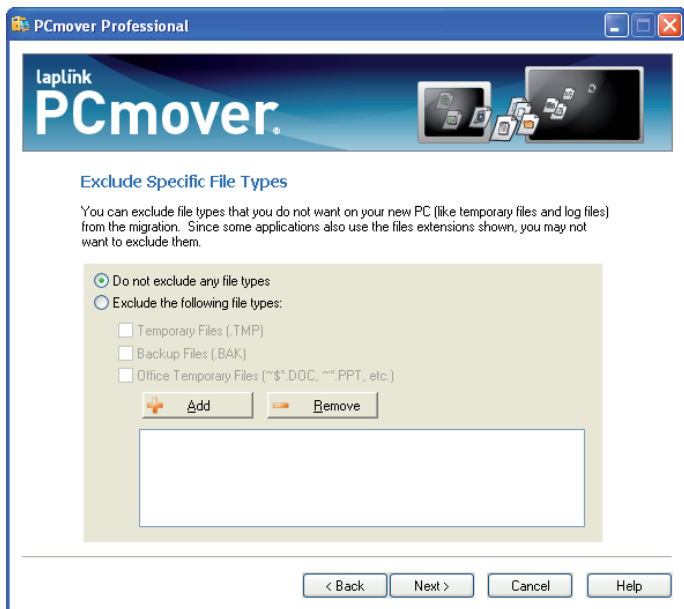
PCmover Professional

laplink
PCmover

Exclude Specific File Types

You can exclude file types that you do not want on your new PC (like temporary files and log files) from the migration. Since some applications also use the files extensions shown, you may not want to exclude them.

Do not exclude any file types
Exclude the following file types:
Temporary Files (.TMP)
Backup Files (.BAK)
Office Temporary Files (~$*.DOC, ~*.PPT, etc.)
Add
Remove

< Back
Next >
Cancel
Help